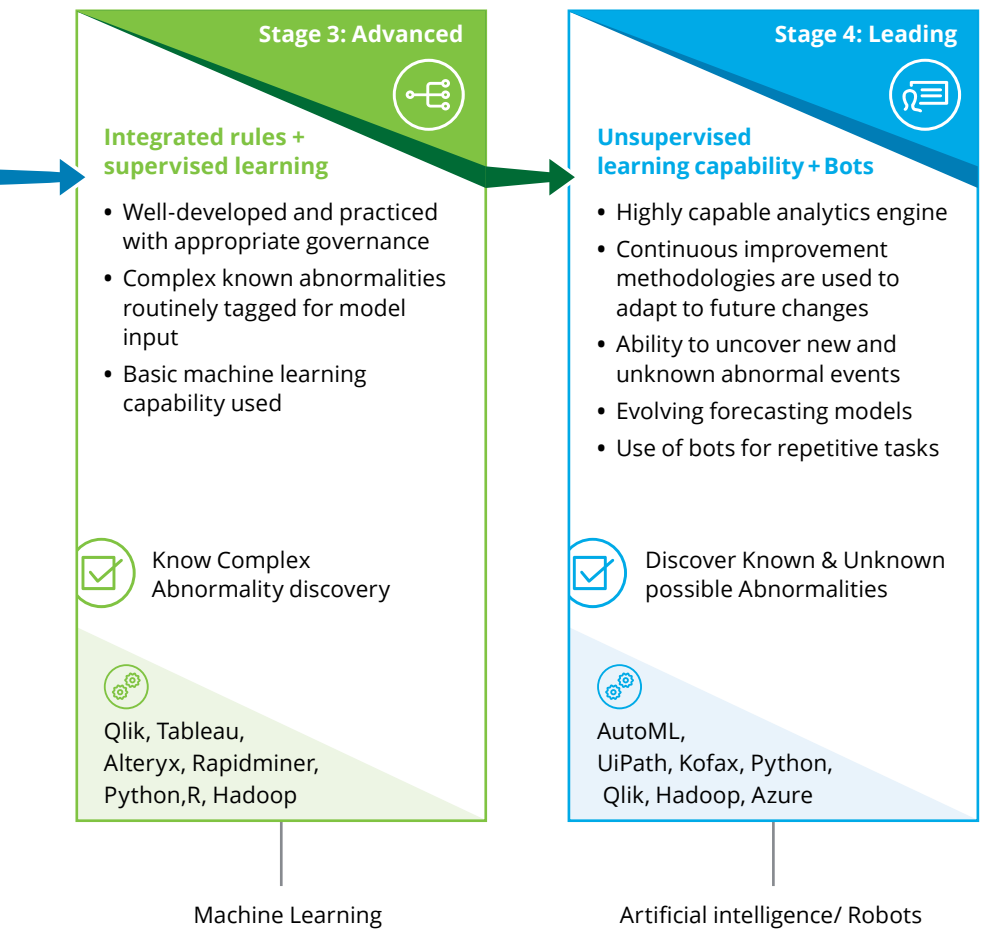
Stage 3: Advanced

Integrated rules + supervised learning

- Well-developed and practiced with appropriate governance
- Complex known abnormalities routinely tagged for model input
- Basic machine learning capability used

Know Complex Abnormality discovery

Qlik, Tableau, Alteryx, Rapidminer, Python,R, Hadoop

Machine Learning

Stage 4: Leading

Unsupervised learning capability + Bots

- Highly capable analytics engine
- Continuous improvement methodologies are used to adapt to future changes
- Ability to uncover new and unknown abnormal events
- Evolving forecasting models
- Use of bots for repetitive tasks

Discover Known & Unknown possible Abnormalities

AutoML, UiPath, Kofax, Python, Qlik, Hadoop, Azure

Artificial intelligence/ Robots